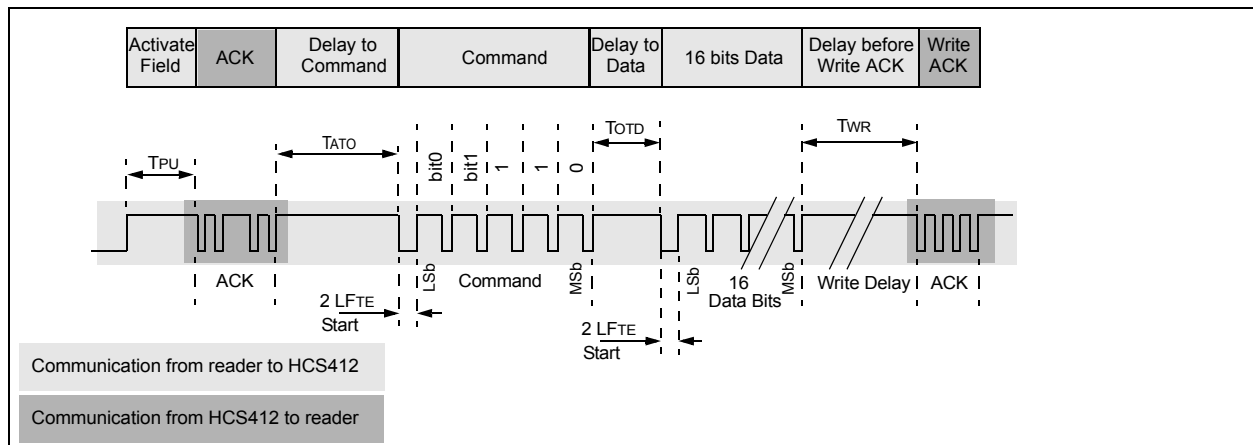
| Activate Field | ACK | Delay to Command | Command | Delay to Data | 16 bits Data | Delay before Write ACK | Write ACK |
|---|---|---|---|---|---|---|---|

TPU

TATO

bit0 bit1 1 1 0

TOTD

TWR

ACK

LSb Command MSb

LSb 16 Data Bits MSb

Write Delay

ACK

2 LFTE Start

2 LFTE Start

Communication from reader to HCS412

Communication from HCS412 to reader